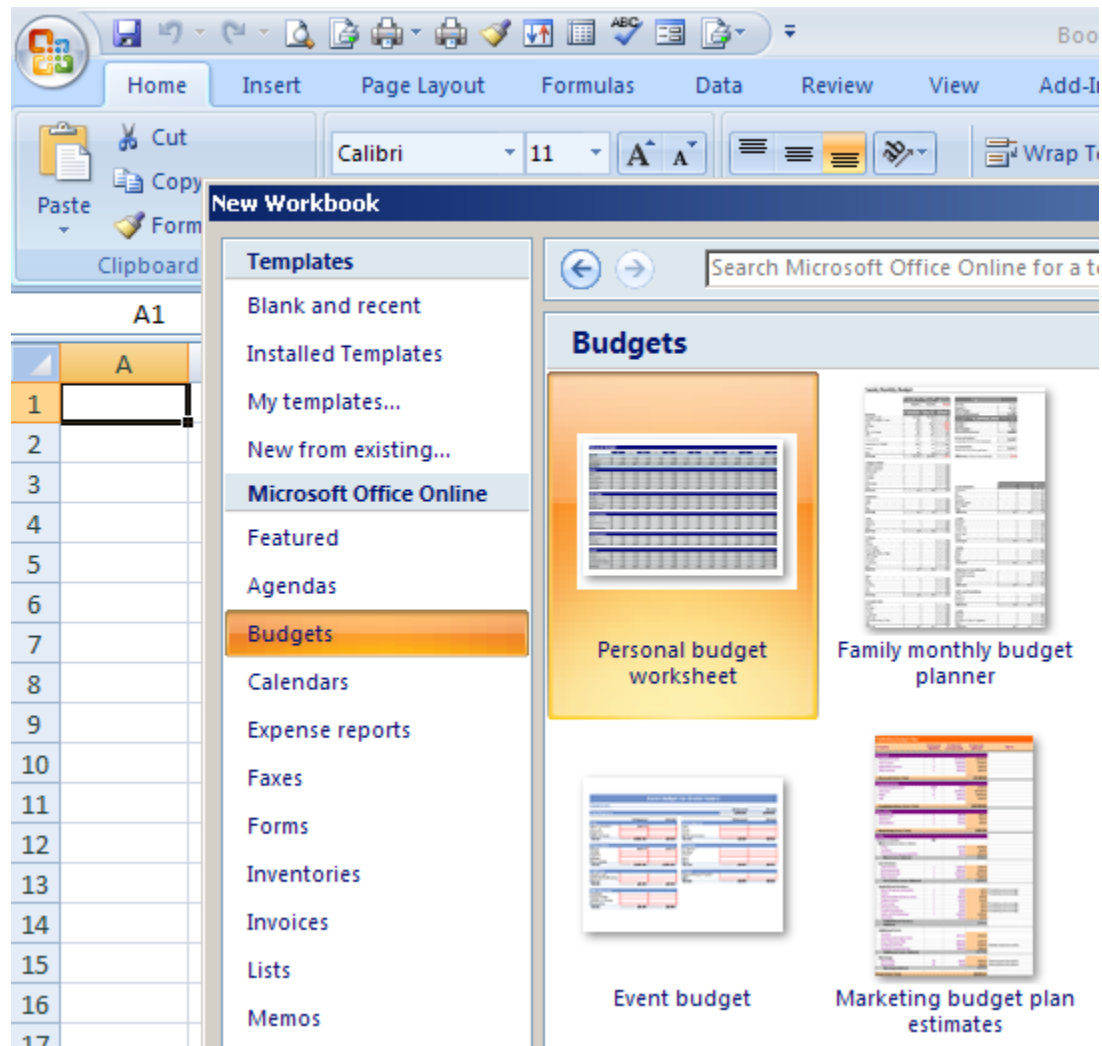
Boo

Home Insert Page Layout Formulas Data Review View Add-I

Cut

Copy

Paste

Form

Clipboard

Calibri 11

Wrap T

A1

A

1
2
3
4
5
6
7
8
9
10
11
12
13
14
15
16
17

New Workbook

Templates

Blank and recent

Installed Templates

My templates...

New from existing...

Microsoft Office Online

Featured

Agendas

Budgets

Calendars

Expense reports

Faxes

Forms

Inventories

Invoices

Lists

Memos

Search Microsoft Office Online for a t

Budgets

Personal budget worksheet

Family monthly budget planner

Event budget

Marketing budget plan estimates